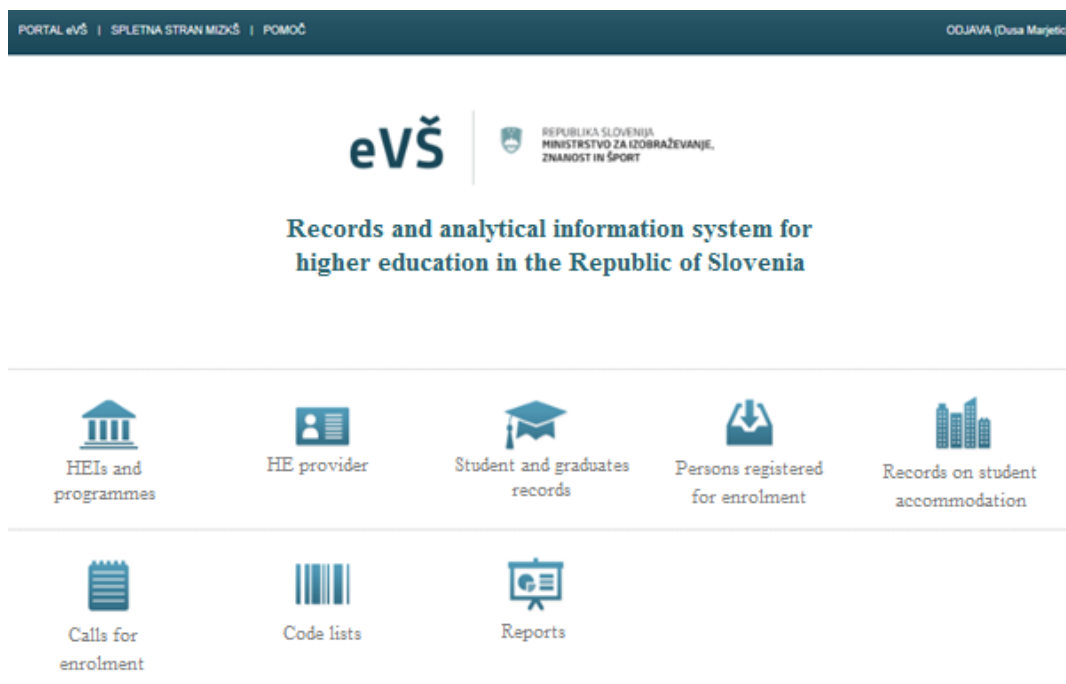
PORTAL eVŠ | SPLETNA STRAN MIZKŠ | POMOČ

ODJAVA (Dusa Marjetic

eVŠ

REPUBLIKA SLOVENIJA
MINISTRSTVO ZA IZOBRAŽEVANJE, ZNANOST IN ŠPORT

Records and analytical information system for higher education in the Republic of Slovenia

HEIs and programmes

HE provider

Student and graduates records

Persons registered for enrolment

Records on student accommodation

Calls for enrolment

Code lists

Reports